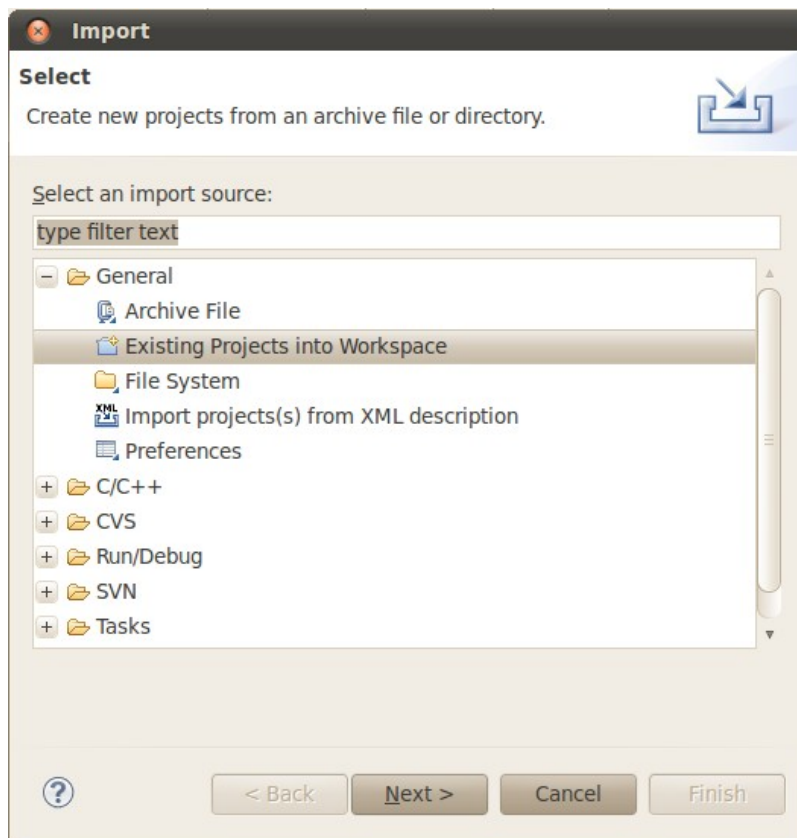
Import

Select

Create new projects from an archive file or directory.

Select an import source:

type filter text

General
Archive File
Existing Projects into Workspace
File System
Import projects(s) from XML description
Preferences
C/C++
CVS
Run/Debug
SVN
Tasks

?

< Back
Next >
Cancel
Finish